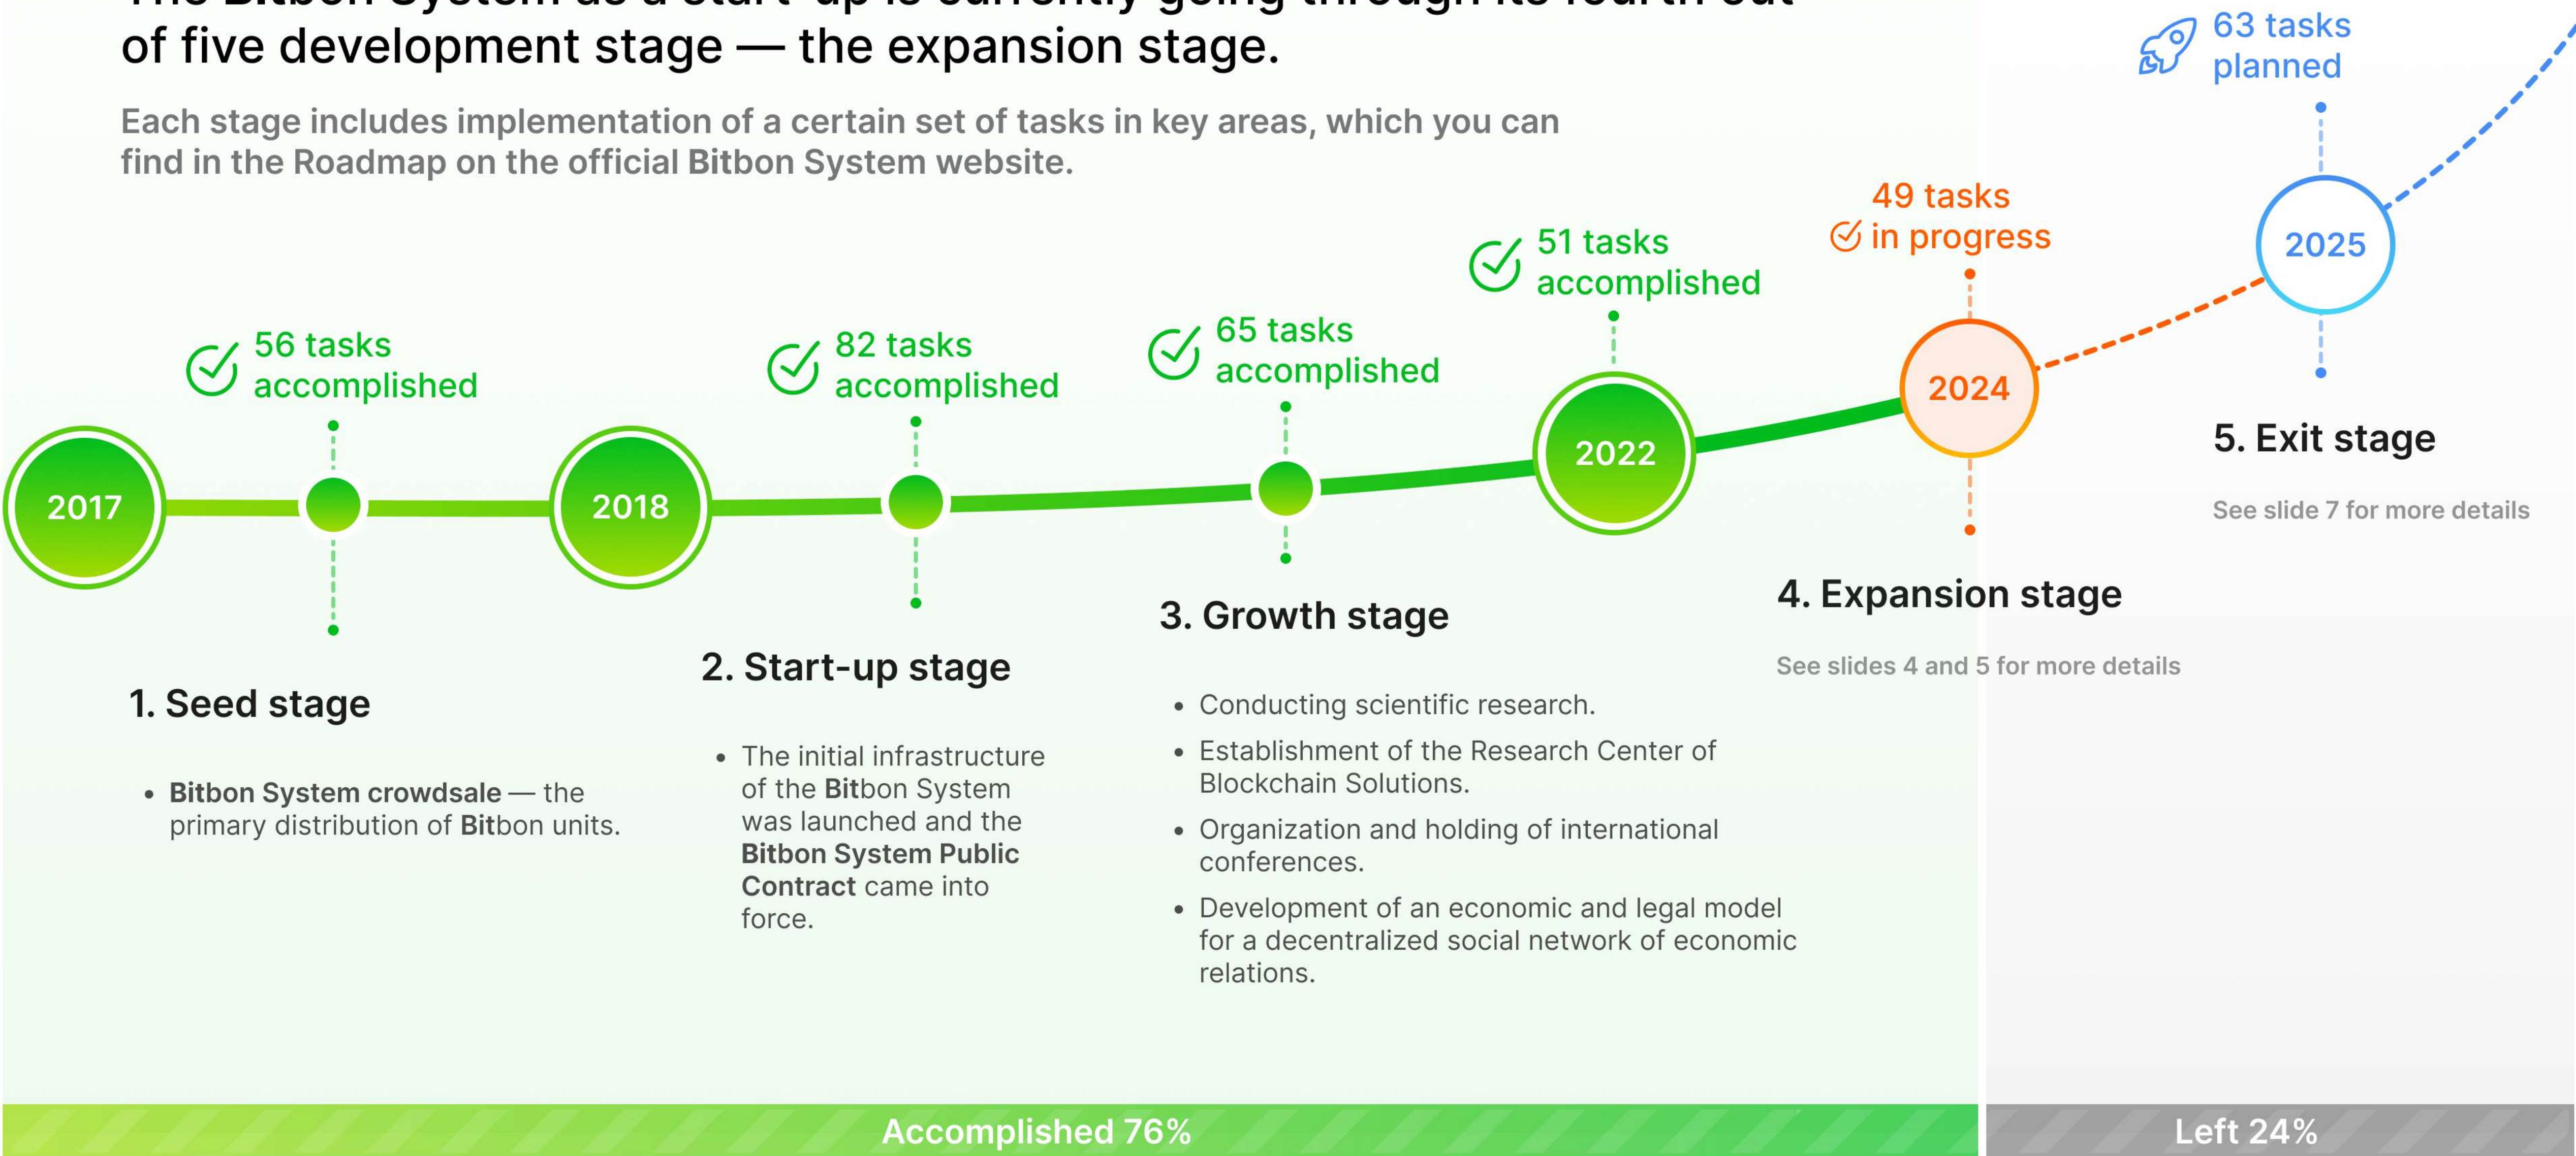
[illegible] of five development stage — the expansion stage.

Each stage includes implementation of a certain set of tasks in key areas, which you can find in the Roadmap on the official Bitbon System website.

63 tasks planned

49 tasks in progress

51 tasks accomplished

56 tasks accomplished

82 tasks accomplished

65 tasks accomplished

2025

2024

2022

2017

2018

5. Exit stage

See slide 7 for more details

4. Expansion stage

See slides 4 and 5 for more details

3. Growth stage

- Conducting scientific research.
- Establishment of the Research Center of Blockchain Solutions.
- Organization and holding of international conferences.
- Development of an economic and legal model for a decentralized social network of economic relations.

2. Start-up stage

- The initial infrastructure of the Bitbon System was launched and the Bitbon System Public Contract came into force.

1. Seed stage

- Bitbon System crowdsale — the primary distribution of Bitbon units.

Accomplished 76%

Left 24%